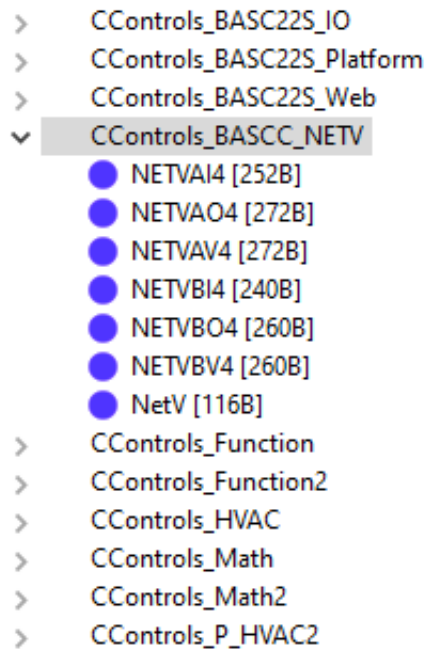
CControls_BASC22S_IO
CControls_BASC22S_Platform
CControls_BASC22S_Web
CControls_BASCC_NETV
NETVAI4 [252B]
NETVAO4 [272B]
NETVAV4 [272B]
NETVBI4 [240B]
NETVBO4 [260B]
NETVBV4 [260B]
NetV [116B]
CControls_Function
CControls_Function2
CControls_HVAC
CControls_Math
CControls_Math2
CControls_P_HVAC2